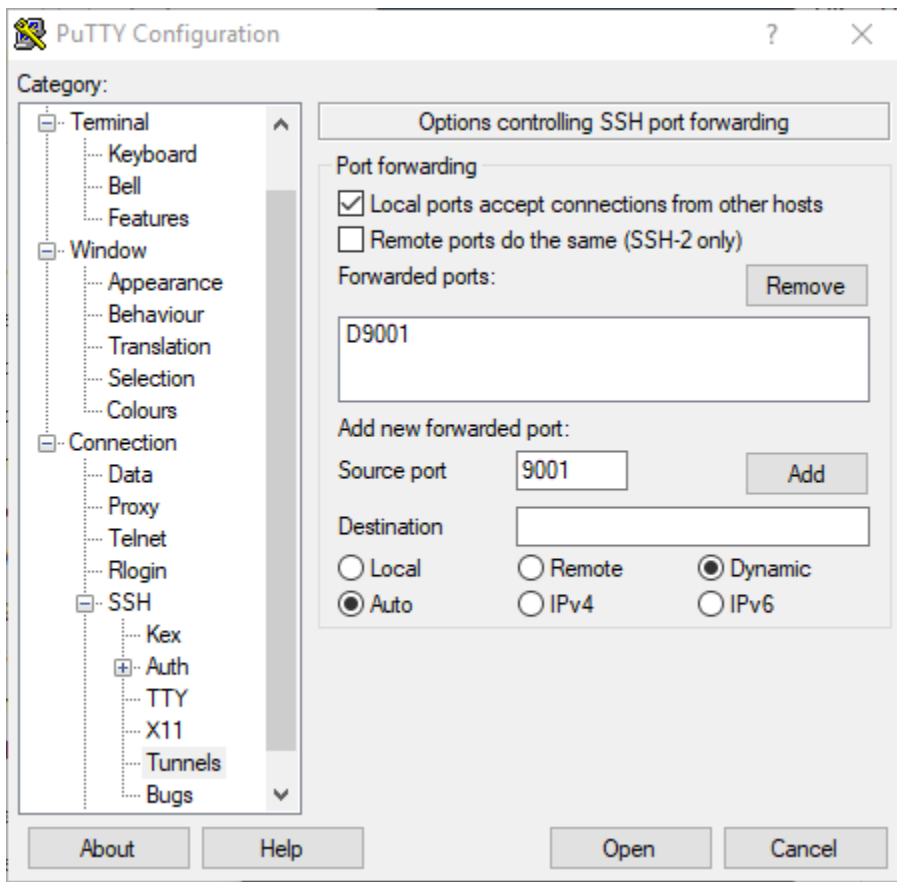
PuTTY Configuration ? ×

Category:

Terminal
Keyboard
Bell
Features
Window
Appearance
Behaviour
Translation
Selection
Colours
Connection
Data
Proxy
Telnet
Rlogin
SSH
Kex
Auth
TTY
X11
Tunnels
Bugs

Options controlling SSH port forwarding

Port forwarding

Local ports accept connections from other hosts

Remote ports do the same (SSH-2 only)

Forwarded ports:

Remove

D9001

Add new forwarded port:

Source port 9001

Add

Destination

Local Remote Dynamic

Auto IPv4 IPv6

About Help Open Cancel